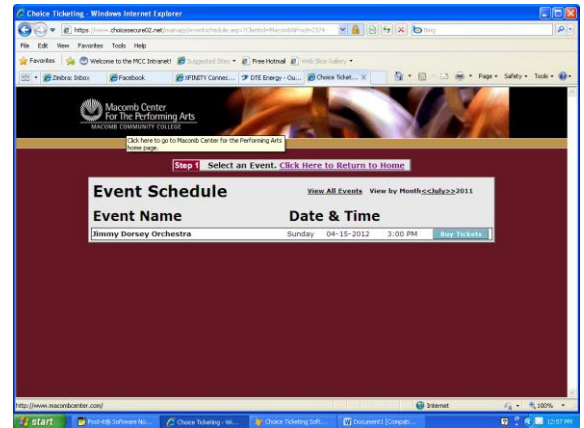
Choice Ticketing - Windows Internet Explorer

https://www.choicesecure02.net/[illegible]

Bing

File Edit View Favorites Tools Help

Favorites | Welcome to the MCC Intranet! | Suggested Sites | Free Hotmail | Web Slice Gallery

Zimbra: Inbox | Facebook | XFINITY Connec... | DTE Energy - Ou... | Choice Ticket... ×

Page | Safety | Tools

Macomb Center For The Performing Arts
MACOMB COMMUNITY COLLEGE

Click here to go to Macomb Center for the Performing Arts home page.

Step 1 Select an Event. Click Here to Return to Home

Event Schedule

View All Events View by Month<<July>>2011

Event Name

Date & Time

| Jimmy Dorsey Orchestra | Sunday | 04-15-2012 | 3:00 PM | Buy Tickets |
|---|---|---|---|---|

http://www.macombcenter.com/

Internet

100%

start | Post-it® Software No... | Choice Ticketing - Wi... | Choice Ticketing Soft... | Document1 [Compati...

12:57 PM